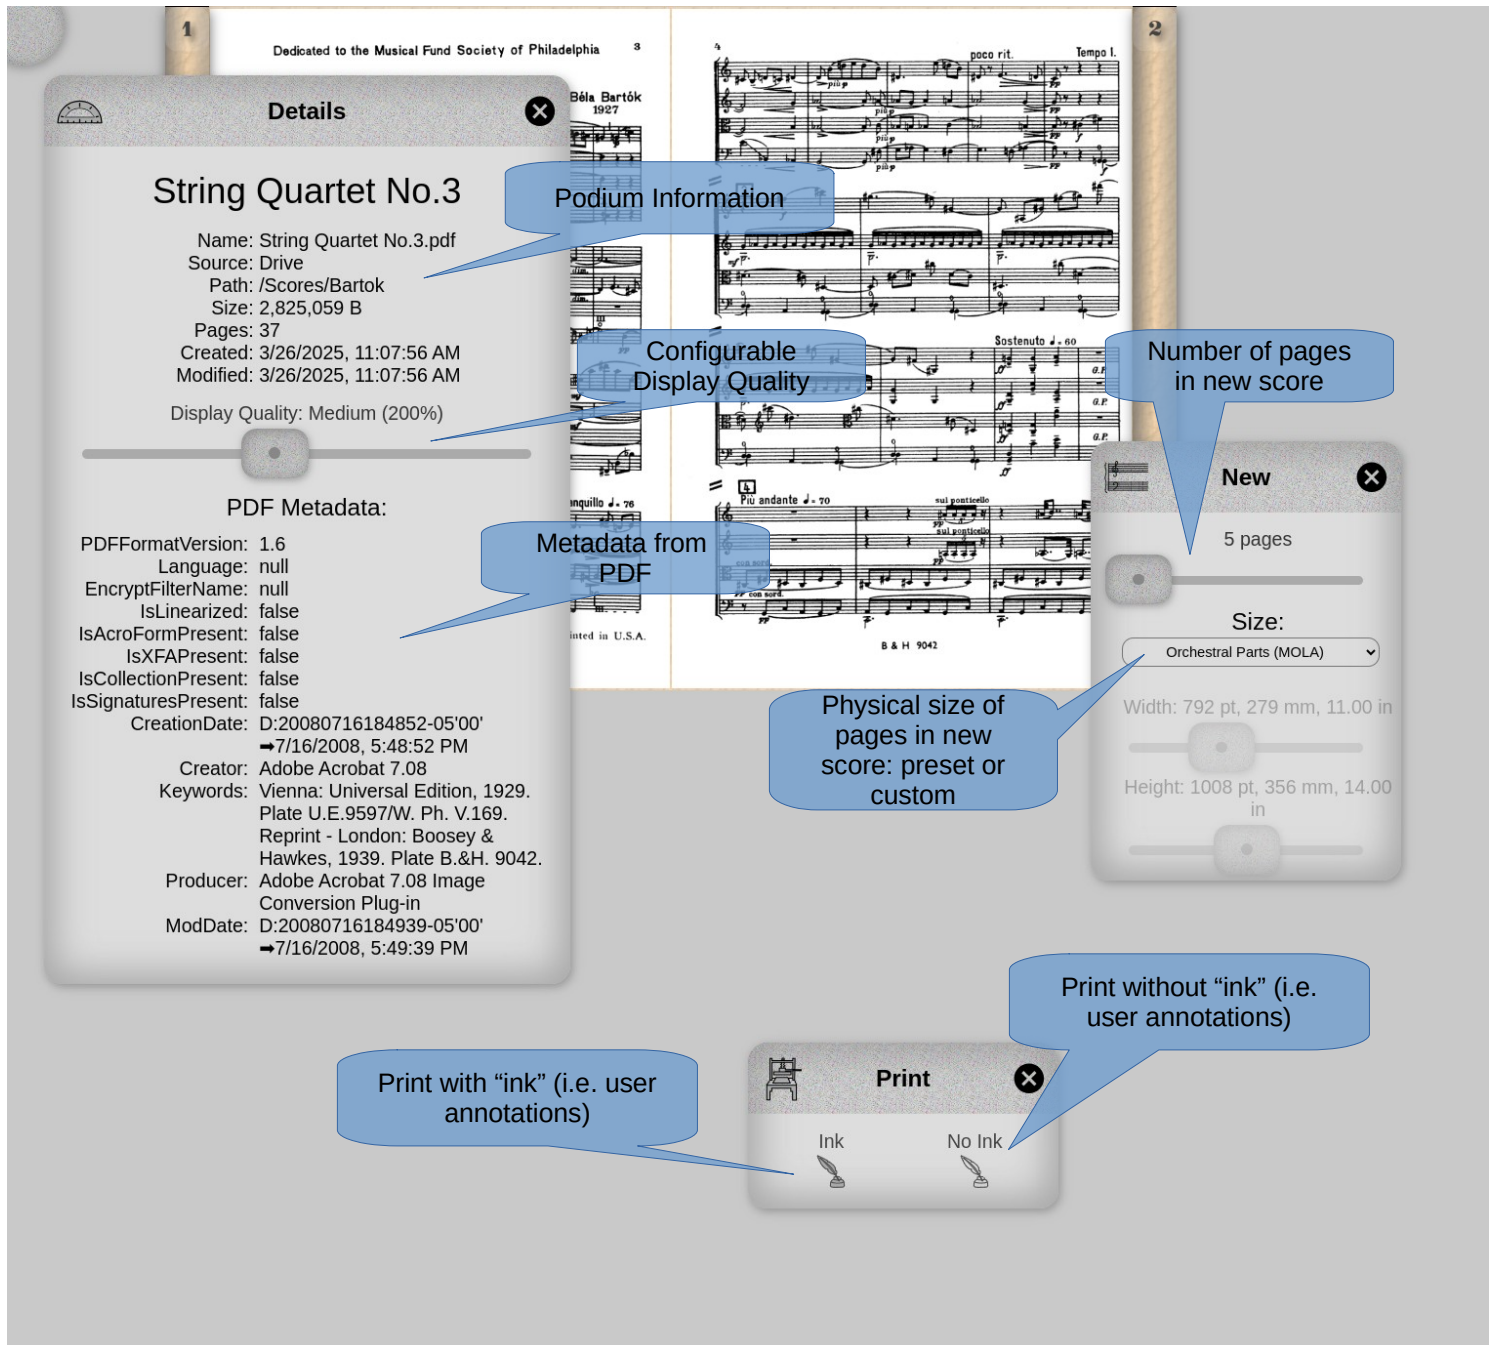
1

Dedicated to the Musical Fund Society of Philadelphia 3

Béla Bartók
1927

4

poco rit.

Tempo I.

Sostenuto ♩= 60

Più andante ♩= 70

sul ponticello

con sord.

nquillo ♩= 76

inted in U.S.A.

B & H 9042

2

Details

String Quartet No.3

Name: String Quartet No.3.pdf
Source: Drive
Path: /Scores/Bartok
Size: 2,825,059 B
Pages: 37
Created: 3/26/2025, 11:07:56 AM
Modified: 3/26/2025, 11:07:56 AM

Display Quality: Medium (200%)

PDF Metadata:

PDFFormatVersion: 1.6
Language: null
EncryptFilterName: null
IsLinearized: false
IsAcroFormPresent: false
IsXFAPresent: false
IsCollectionPresent: false
IsSignaturesPresent: false
CreationDate: D:20080716184852-05'00'
➡7/16/2008, 5:48:52 PM
Creator: Adobe Acrobat 7.08
Keywords: Vienna: Universal Edition, 1929. Plate U.E.9597/W. Ph. V.169. Reprint - London: Boosey & Hawkes, 1939. Plate B.&H. 9042.
Producer: Adobe Acrobat 7.08 Image Conversion Plug-in
ModDate: D:20080716184939-05'00'
➡7/16/2008, 5:49:39 PM

Podium Information

Configurable Display Quality

Metadata from PDF

Number of pages in new score

New

5 pages

Size:

Orchestral Parts (MOLA)

Width: 792 pt, 279 mm, 11.00 in

Height: 1008 pt, 356 mm, 14.00 in

Physical size of pages in new score: preset or custom

Print without “ink” (i.e. user annotations)

Print with “ink” (i.e. user annotations)

Print

Ink

No Ink